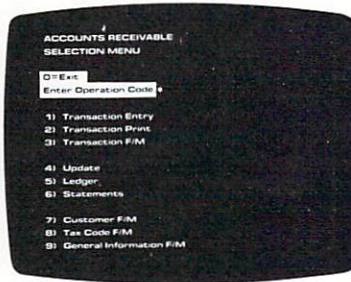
ACCOUNTS RECEIVABLE
SELECTION MENU

0=Exit
Enter Operation Code

1) Transaction Entry
2) Transaction Print
3) Transaction F/M

4) Update
5) Ledger
6) Statements

7) Customer F/M
8) Tax Code F/M
9) General Information F/M